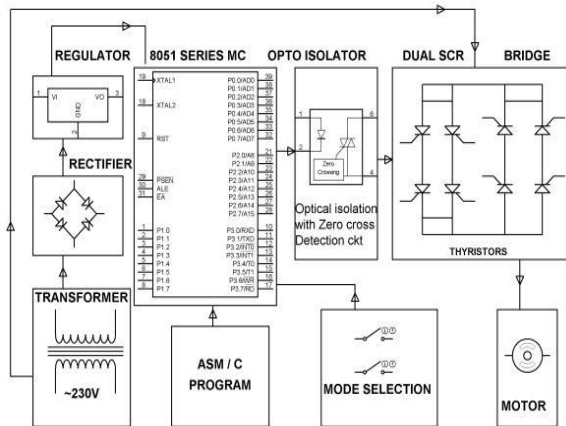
REGULATOR
8051 SERIES MC
OPTO ISOLATOR
DUAL SCR
BRIDGE

1 VI VO 3
GND 2

19 XTAL1
18 XTAL2
9 RST
29 PSEN
30 ALE
31 EA
1 P1.0
2 P1.1
3 P1.2
4 P1.3
5 P1.4
6 P1.5
7 P1.6
8 P1.7

39 P0.0/AD0
38 P0.1/AD1
37 P0.2/AD2
36 P0.3/AD3
35 P0.4/AD4
34 P0.5/AD5
33 P0.6/AD6
32 P0.7/AD7
21 P2.0/A8
22 P2.1/A9
23 P2.2/A10
24 P2.3/A11
25 P2.4/A12
26 P2.5/A13
27 P2.6/A14
28 P2.7/A15
10 P3.0/RXD
11 P3.1/TXD
12 P3.2/INT0
13 P3.3/INT1
14 P3.4/T0
15 P3.5/T1
16 P3.6/WR
17 P3.7/RD

1
2
6
4
Zero Crossing

Optical isolation with Zero cross Detection ckt

THYRISTORS

RECTIFIER

TRANSFORMER

~230V

ASM / C PROGRAM

MODE SELECTION

MOTOR